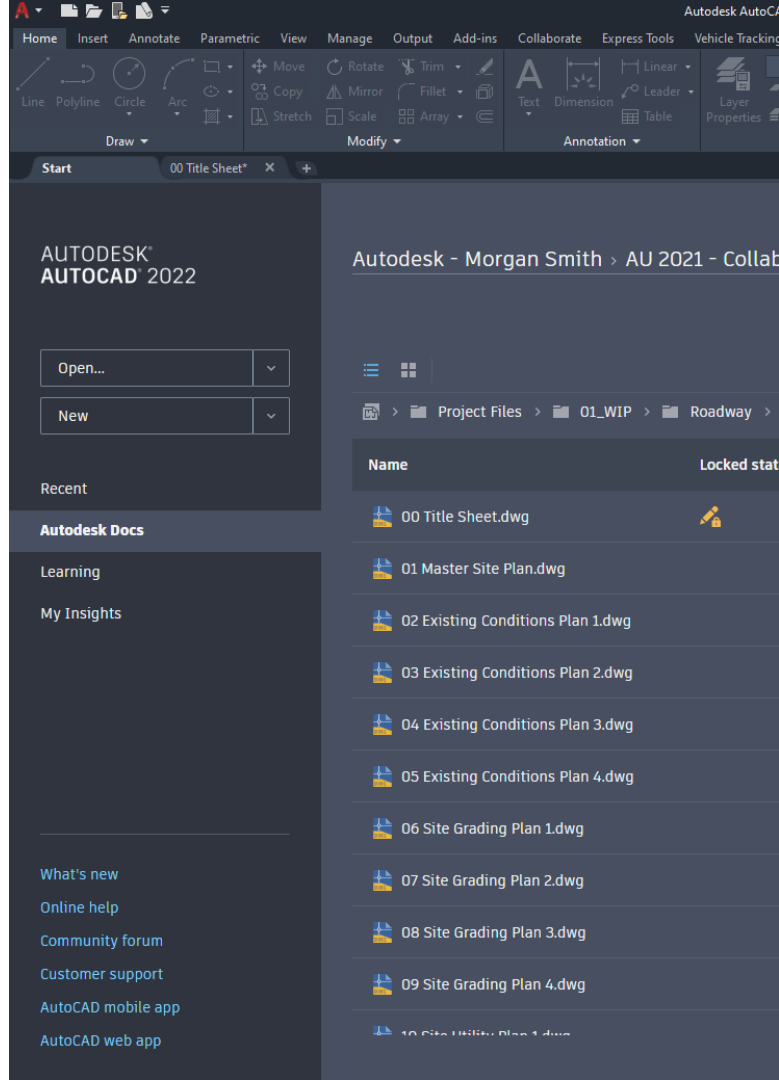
Autodesk AutoCA

Home Insert Annotate Parametric View Manage Output Add-ins Collaborate Express Tools Vehicle Tracking

Line Polyline Circle Arc
Draw

Move Rotate Trim
Copy Mirror Fillet
Stretch Scale Array
Modify

Text Dimension Linear Leader Table
Annotation

Layer Properties

Start 00 Title Sheet*

AUTODESK
AUTOCAD 2022

Open...
New

Recent
Autodesk Docs
Learning
My Insights

What's new
Online help
Community forum
Customer support
AutoCAD mobile app
AutoCAD web app

Autodesk - Morgan Smith › AU 2021 - Collab

Project Files › 01_WIP › Roadway ›

| Name | Locked stat |
|---|---|
| 00 Title Sheet.dwg | |
| 01 Master Site Plan.dwg | |
| 02 Existing Conditions Plan 1.dwg | |
| 03 Existing Conditions Plan 2.dwg | |
| 04 Existing Conditions Plan 3.dwg | |
| 05 Existing Conditions Plan 4.dwg | |
| 06 Site Grading Plan 1.dwg | |
| 07 Site Grading Plan 2.dwg | |
| 08 Site Grading Plan 3.dwg | |
| 09 Site Grading Plan 4.dwg | |
| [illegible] | |